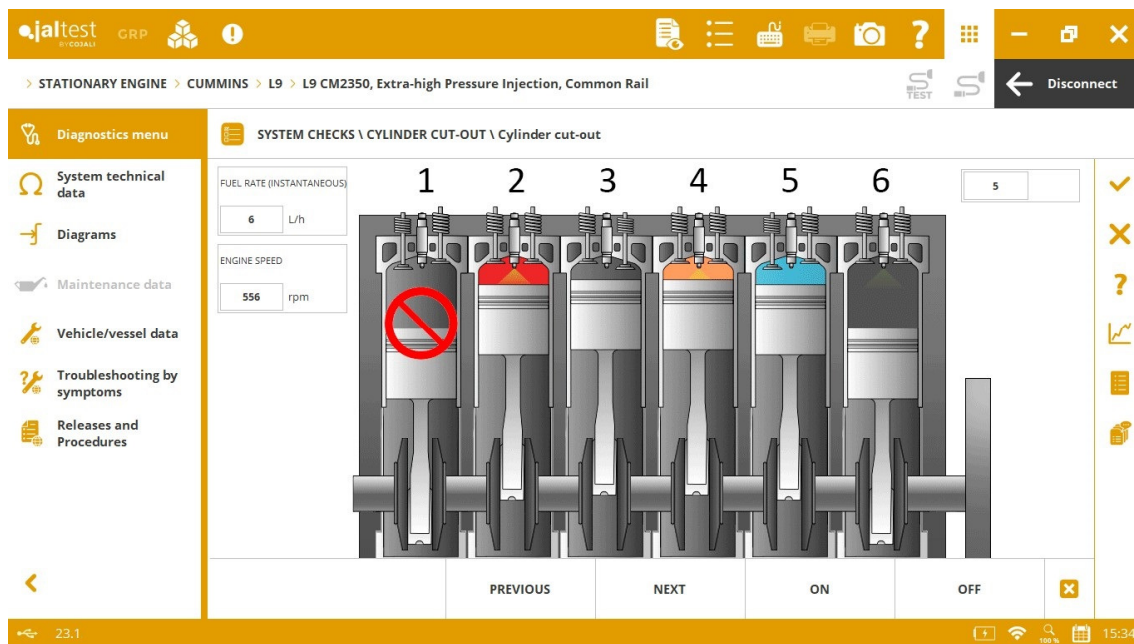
jaltest BY COJALI GRP

> STATIONARY ENGINE > CUMMINS > L9 > L9 CM2350, Extra-high Pressure Injection, Common Rail

TEST

Disconnect

Diagnostics menu

System technical data

Diagrams

Maintenance data

Vehicle/vessel data

Troubleshooting by symptoms

Releases and Procedures

SYSTEM CHECKS \ CYLINDER CUT-OUT \ Cylinder cut-out

FUEL RATE (INSTANTANEOUS)

6 L/h

ENGINE SPEED

556 rpm

1 2 3 4 5 6

5

PREVIOUS

NEXT

ON

OFF

23.1

100 %

15:34